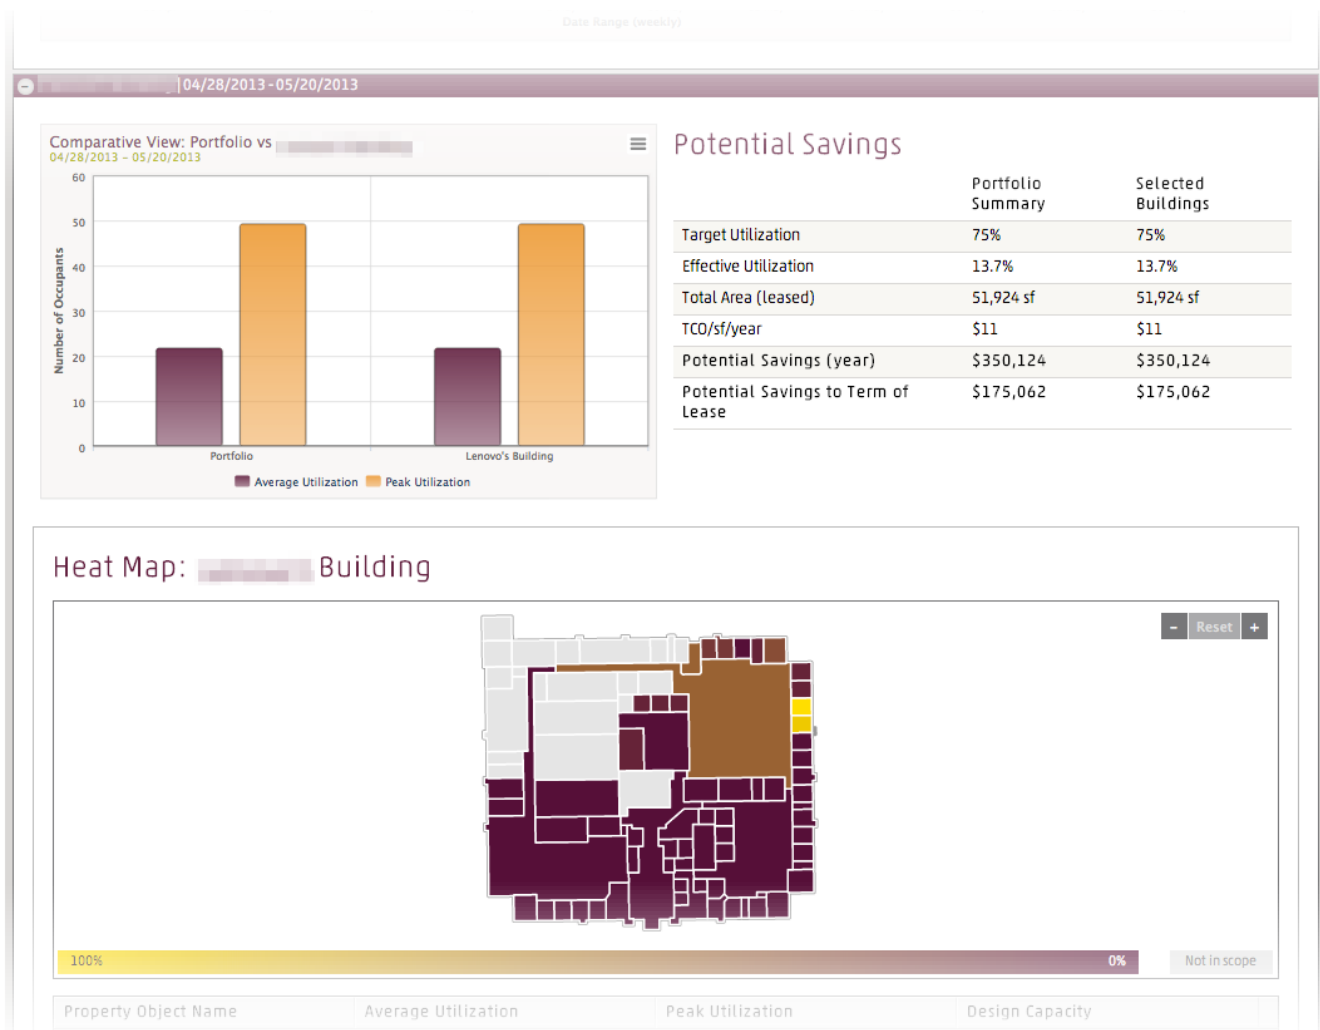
Date Range (weekly)

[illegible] |04/28/2013-05/20/2013

Comparative View: Portfolio vs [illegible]
04/28/2013 - 05/20/2013

Number of Occupants

60
50
40
30
20
10
0

Portfolio
Lenovo's Building

Average Utilization
Peak Utilization

Potential Savings

| | Portfolio Summary | Selected Buildings |
|---|---|---|
| Target Utilization | 75% | 75% |
| Effective Utilization | 13.7% | 13.7% |
| Total Area (leased) | 51,924 sf | 51,924 sf |
| TCO/sf/year | $11 | $11 |
| Potential Savings (year) | $350,124 | $350,124 |
| Potential Savings to Term of Lease | $175,062 | $175,062 |

Heat Map: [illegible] Building

-
Reset
+

100%
0%
Not in scope

Property Object Name
Average Utilization
Peak Utilization
Design Capacity